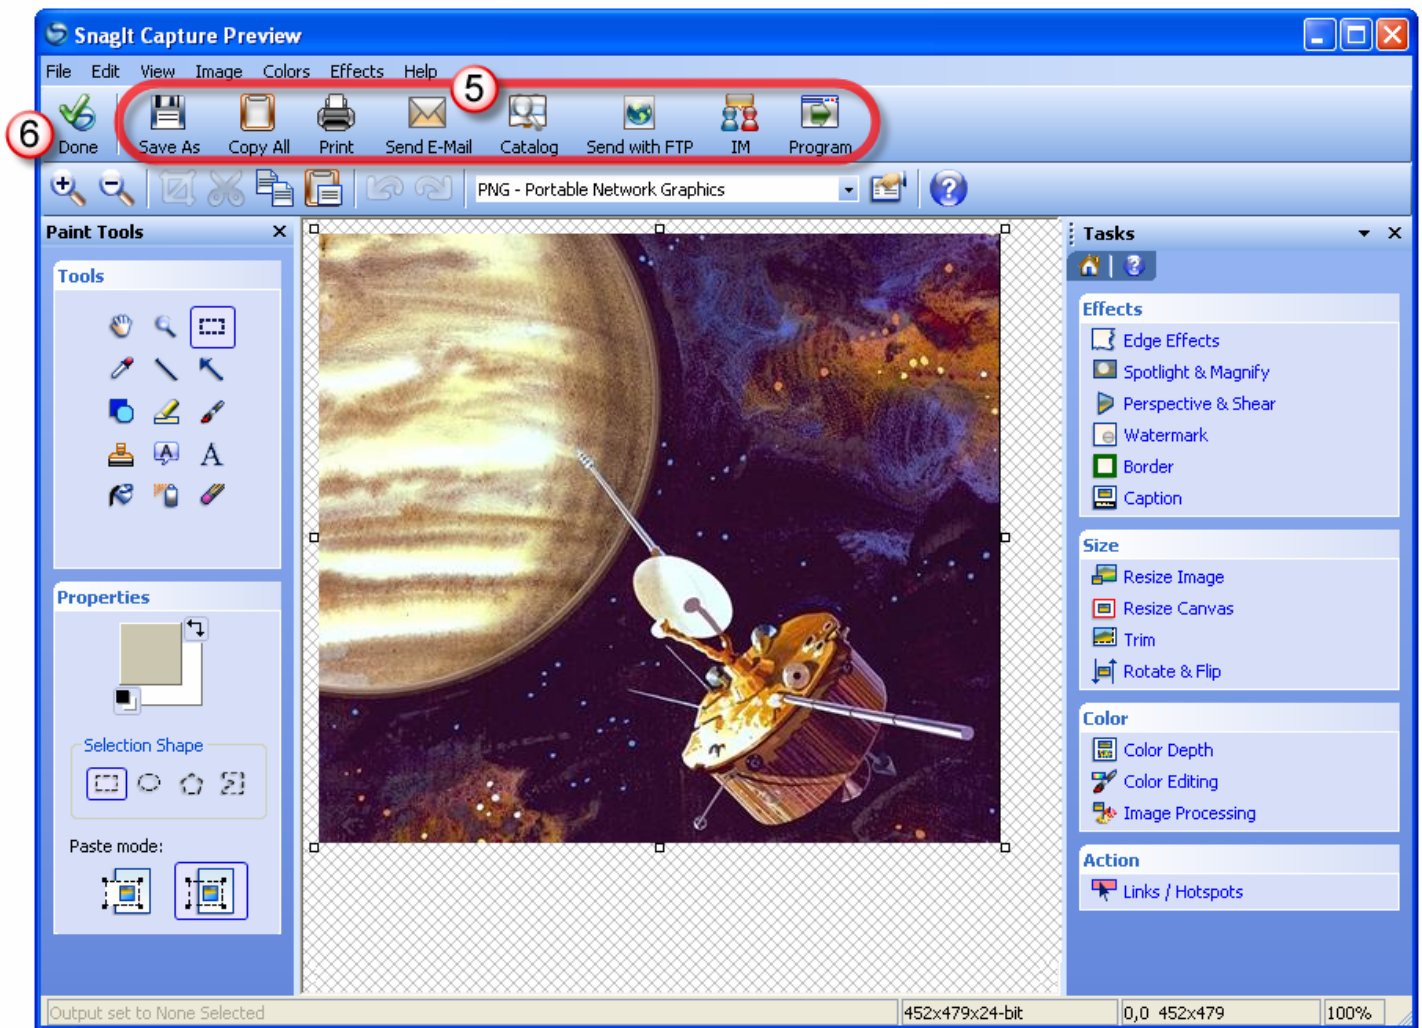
SnagIt Capture Preview

File Edit View Image Colors Effects Help

5

6

Done Save As Copy All Print Send E-Mail Catalog Send with FTP IM Program

PNG - Portable Network Graphics

Paint Tools

Tools

Properties

Selection Shape

Paste mode:

Tasks

Effects
Edge Effects
Spotlight & Magnify
Perspective & Shear
Watermark
Border
Caption

Size
Resize Image
Resize Canvas
Trim
Rotate & Flip

Color
Color Depth
Color Editing
Image Processing

Action
Links / Hotspots

Output set to None Selected | 452x479x24-bit | 0,0 452x479 | 100%